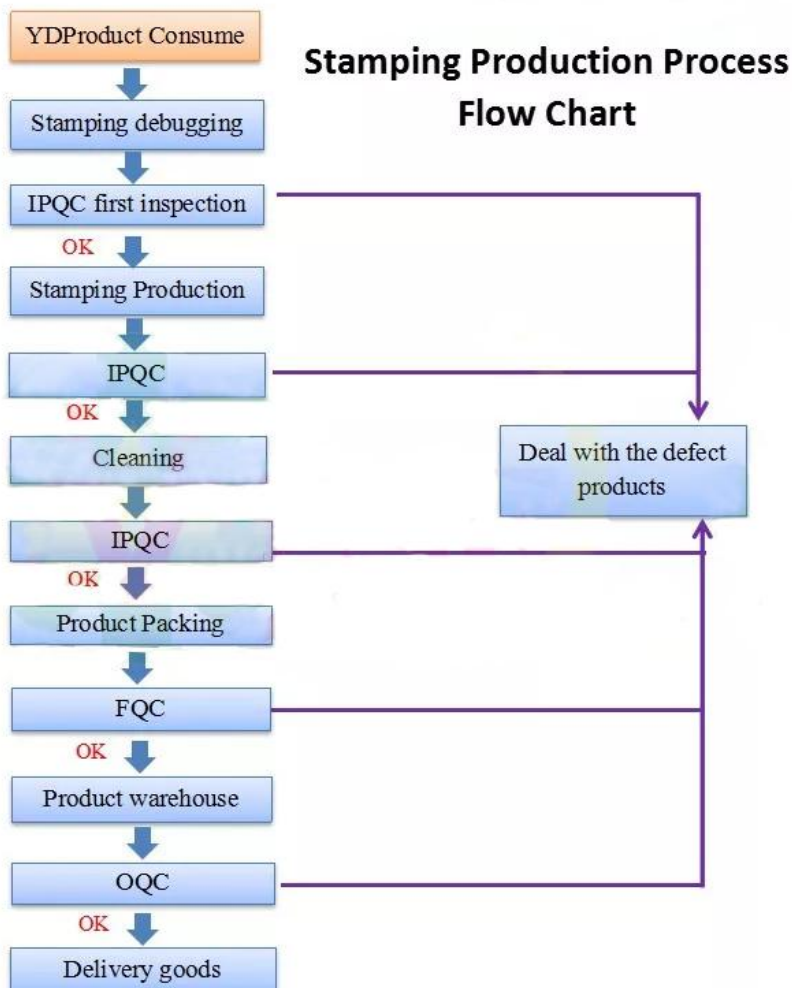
Stamping Production Process Flow Chart

YDProduct Consume

Stamping debugging

IPQC first inspection

OK

Stamping Production

IPQC

OK

Cleaning

IPQC

OK

Product Packing

FQC

OK

Product warehouse

OQC

OK

Delivery goods

Deal with the defect products